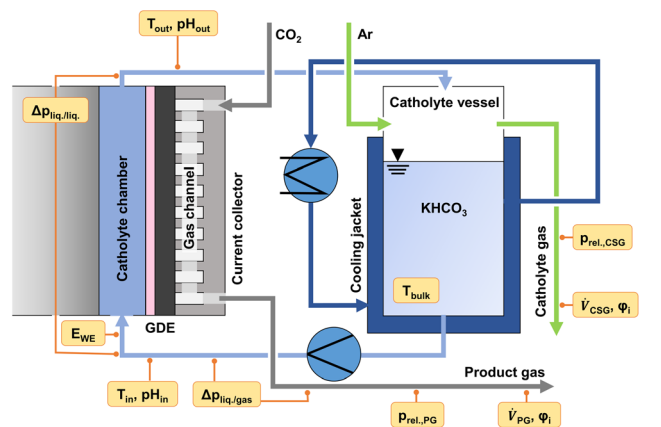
$T_{out}$, $pH_{out}$

$CO_2$

Ar

Catholyte vessel

$\Delta p_{liq./liq.}$

Catholyte chamber

Gas channel

Current collector

Cooling jacket

$KHCO_3$

$p_{rel.,CSG}$

Catholyte gas

$T_{bulk}$

$\dot{V}_{CSG}$, $\varphi_i$

$E_{WE}$

GDE

Product gas

$T_{in}$, $pH_{in}$

$\Delta p_{liq./gas}$

$p_{rel.,PG}$

$\dot{V}_{PG}$, $\varphi_i$